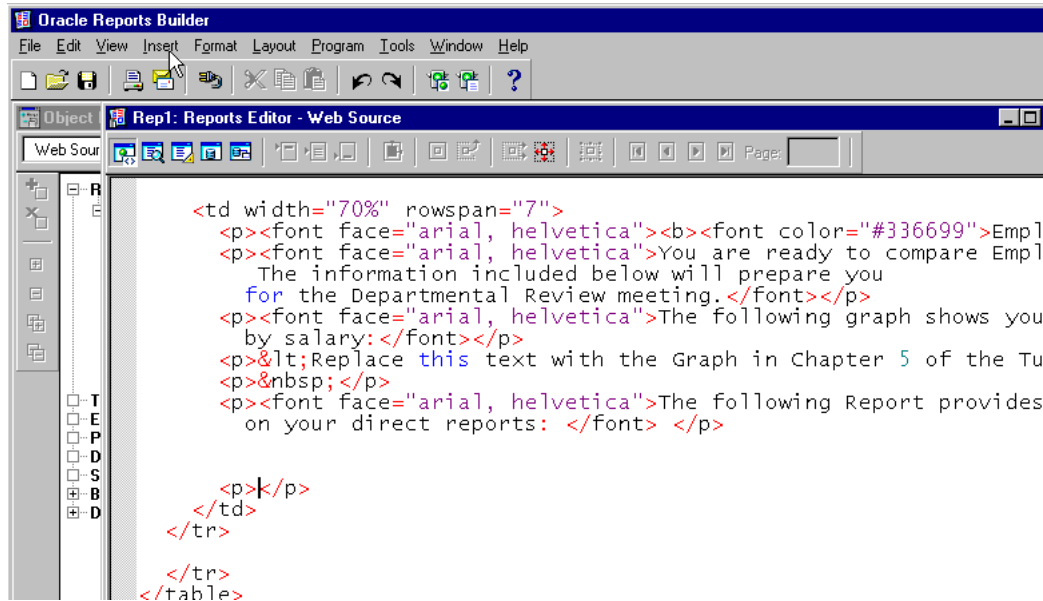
Oracle Reports Builder

File Edit View Insert Format Layout Program Tools Window Help

Object

Web Sour

Rep1: Reports Editor - Web Source

Page:

<td width="70%" rowspan="7">
<p><font face="arial, helvetica"><b><font color="#336699">Empl
<p><font face="arial, helvetica">You are ready to compare Empl
The information included below will prepare you
for the Departmental Review meeting.</font></p>
<p><font face="arial, helvetica">The following graph shows you
by salary:</font></p>
<p>&lt;Replace this text with the Graph in Chapter 5 of the Tu
<p>&nbsp;</p>
<p><font face="arial, helvetica">The following Report provides
on your direct reports: </font> </p>

<p></p>
</td>
</tr>

</tr>
</table>

R
T
E
P
D
S
B
D